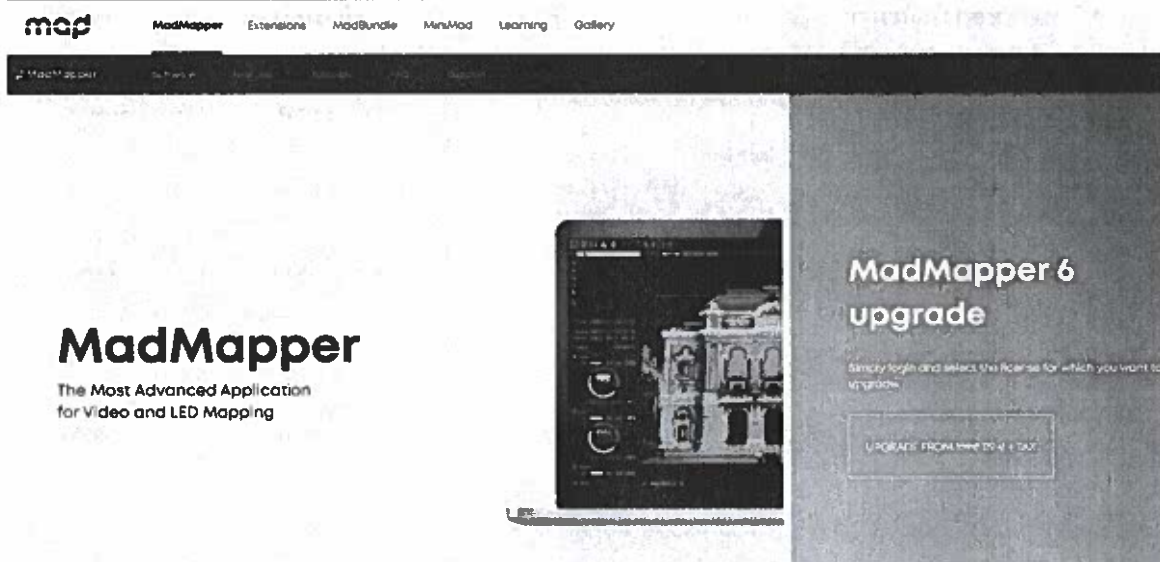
mad MadMapper Extensions MadBundle MiniMad Learning Gallery

MadMapper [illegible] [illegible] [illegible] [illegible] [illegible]

MadMapper

The Most Advanced Application for Video and LED Mapping

MadMapper 6 upgrade

Simply login and select the license for which you want to upgrade.

UPGRADE FROM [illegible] + TAX